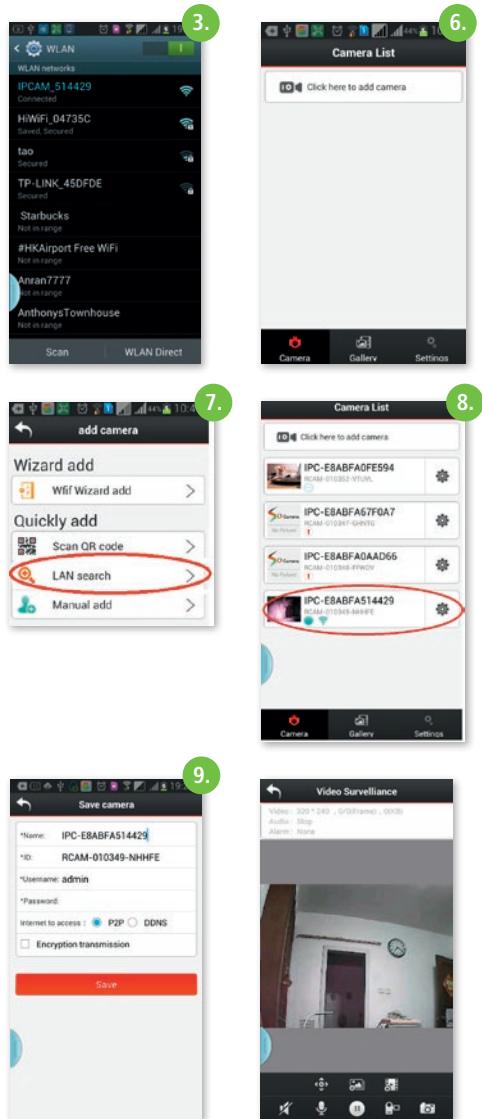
3.

WLAN

WLAN networks

IPCAM_514429
Connected

HiWiFi_04735C
Saved, Secured

tao
Secured

TP-LINK_45DFDE
Secured

Starbucks
Not in range

#HKAirport Free WiFi
Not in range

Anran7777
Not in range

AnthonysTownhouse
Not in range

Scan | WLAN Direct

6.

Camera List

Click here to add camera

Camera | Gallery | Settings

7.

add camera

Wizard add

Wifi Wizard add

Quickly add

Scan QR code

LAN search

Manual add

8.

Camera List

Click here to add camera

IPC-E8ABFA0FE594
RCAM-010352-YTUVL

IPC-E8ABFA67F0A7
RCAM-010347-GHNTG

IPC-E8ABFA0AAD66
RCAM-010348-FFWOV

IPC-E8ABFA514429
RCAM-010349-NHHFE

Camera | Gallery | Settings

9.

Save camera

*Name: IPC-E8ABFA514429

*ID: RCAM-010349-NHHFE

*Username: admin

*Password:

Internet to access: P2P DDNS

Encryption transmission

Save

Video Surveillance

Video: 320 * 240, 0(0)Frame), 0(KB)
Audio: Stop
Alarm: None